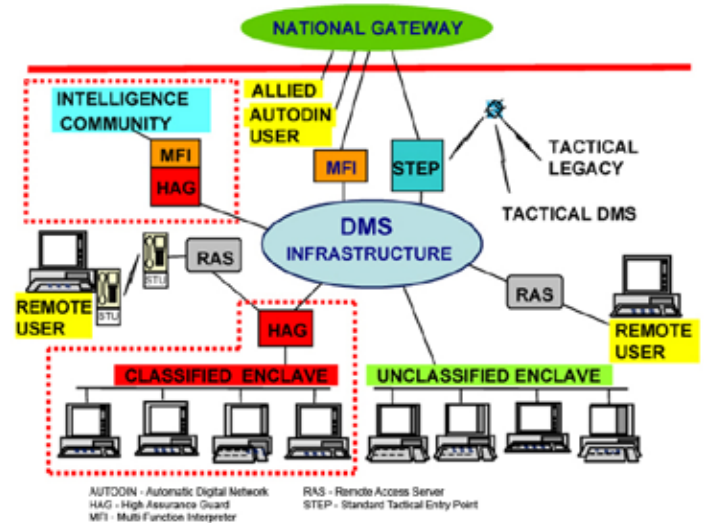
NATIONAL GATEWAY

INTELLIGENCE COMMUNITY

MFI

HAG

ALLIED AUTODIN USER

MFI

STEP

TACTICAL LEGACY

TACTICAL DMS

DMS INFRASTRUCTURE

RAS

STU

STU

REMOTE USER

RAS

REMOTE USER

HAG

CLASSIFIED ENCLAVE

UNCLASSIFIED ENCLAVE

AUTODIN - Automatic Digital Network
HAG - High Assurance Guard
MFI - Multi Function Interpreter

RAS - Remote Access Server
STEP - Standard Tactical Entry Point